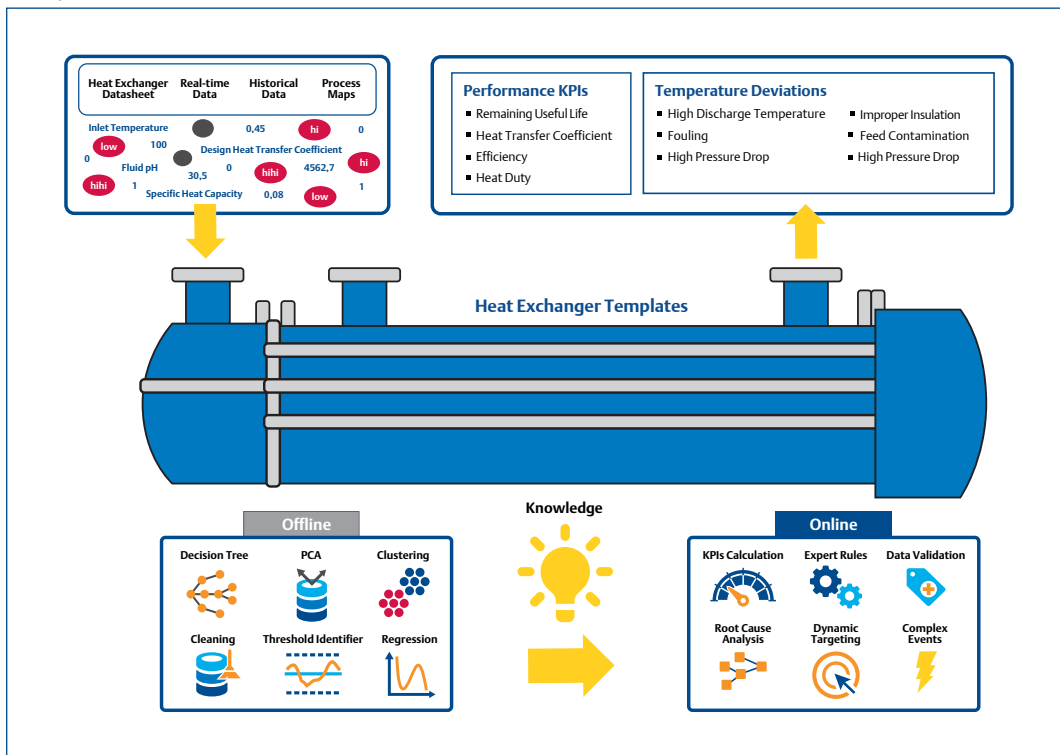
Heat Exchanger Datasheet | Real-time Data | Historical Data | Process Maps

Inlet Temperature 0,45 hi 0
low 100
0 Design Heat Transfer Coefficient
Fluid pH 0 hi
30,5 hihi 4562,7
hihi 1
Specific Heat Capacity 0,08 low 1

Performance KPIs
Remaining Useful Life
Heat Transfer Coefficient
Efficiency
Heat Duty

Temperature Deviations
High Discharge Temperature
Fouling
High Pressure Drop
Improper Insulation
Feed Contamination
High Pressure Drop

Heat Exchanger Templates

Offline
Decision Tree
PCA
Clustering
Cleaning
Threshold Identifier
Regression

Knowledge

Online
KPIs Calculation
Expert Rules
Data Validation
Root Cause Analysis
Dynamic Targeting
Complex Events